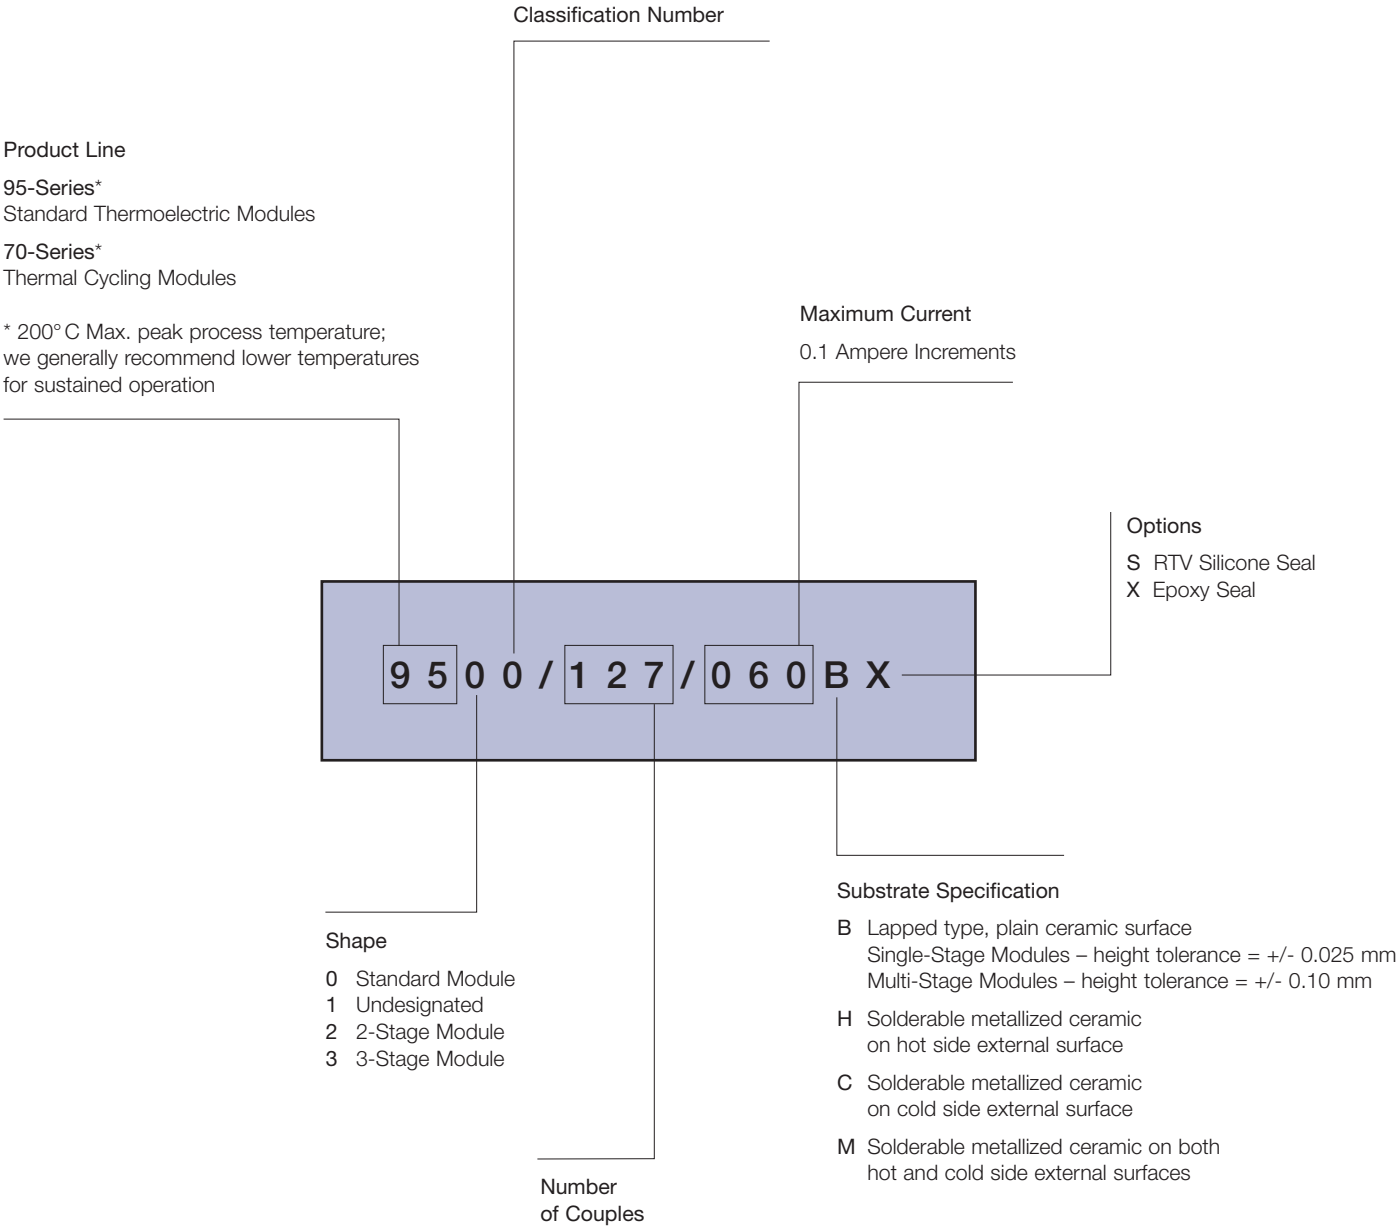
Classification Number

Product Line

95-Series*
Standard Thermoelectric Modules

70-Series*
Thermal Cycling Modules

* 200° C Max. peak process temperature; we generally recommend lower temperatures for sustained operation

Maximum Current

0.1 Ampere Increments

Options

S RTV Silicone Seal
X Epoxy Seal

9 5 0 0 / 1 2 7 / 0 6 0 B X

Substrate Specification

B Lapped type, plain ceramic surface
Single-Stage Modules – height tolerance = +/- 0.025 mm
Multi-Stage Modules – height tolerance = +/- 0.10 mm

H Solderable metallized ceramic on hot side external surface

C Solderable metallized ceramic on cold side external surface

M Solderable metallized ceramic on both hot and cold side external surfaces

Shape

0 Standard Module
1 Undesignated
2 2-Stage Module
3 3-Stage Module

Number of Couples